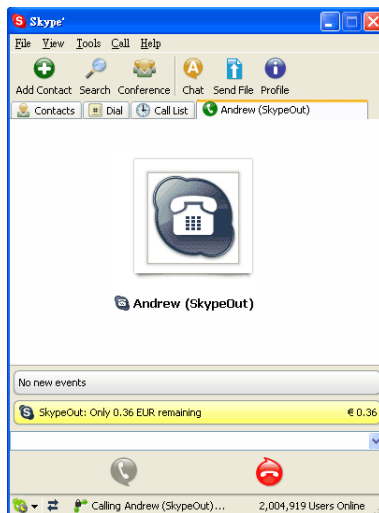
Skype™

File View Tools Call Help

Add Contact Search Conference Chat Send File Profile

Contacts Dial Call List Andrew (SkypeOut)

Andrew (SkypeOut)

No new events

SkypeOut: Only 0.36 EUR remaining € 0.36

Calling Andrew (SkypeOut)... 2,004,919 Users Online